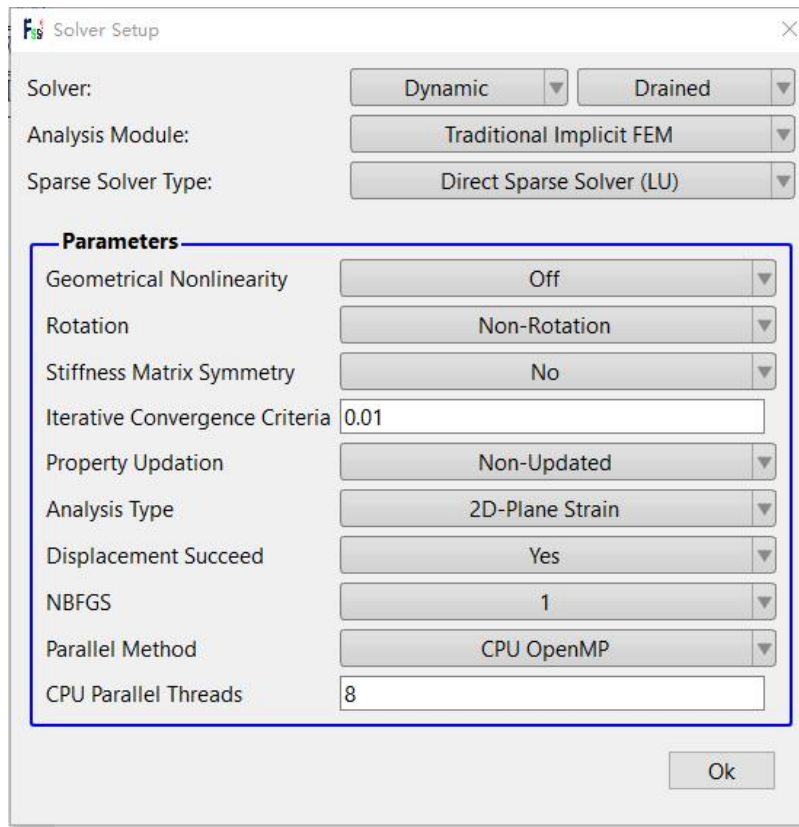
Solver Setup

×

Solver: Dynamic Drained

Analysis Module: Traditional Implicit FEM

Sparse Solver Type: Direct Sparse Solver (LU)

Parameters

| | |
|---|---|
| Geometrical Nonlinearity | Off |
| Rotation | Non-Rotation |
| Stiffness Matrix Symmetry | No |
| Iterative Convergence Criteria | 0.01 |
| Property Updation | Non-Updated |
| Analysis Type | 2D-Plane Strain |
| Displacement Succeed | Yes |
| NBFGS | 1 |
| Parallel Method | CPU OpenMP |
| CPU Parallel Threads | 8 |

Ok